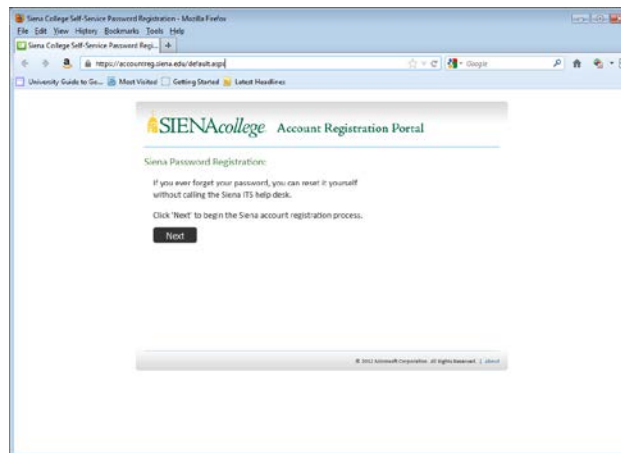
Siena College Self-Service Password Registration - Mozilla Firefox

File Edit View History Bookmarks Tools Help

Siena College Self-Service Password Regi... +

https://accountreg.siena.edu/default.aspx

Google

University Guide to Go... Most Visited Getting Started Latest Headlines

SIENAcollege Account Registration Portal

Siena Password Registration:

If you ever forget your password, you can reset it yourself without calling the Siena ITS help desk.

Click 'Next' to begin the Siena account registration process.

Next

© 2012 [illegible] Corporation. All Rights Reserved. | About